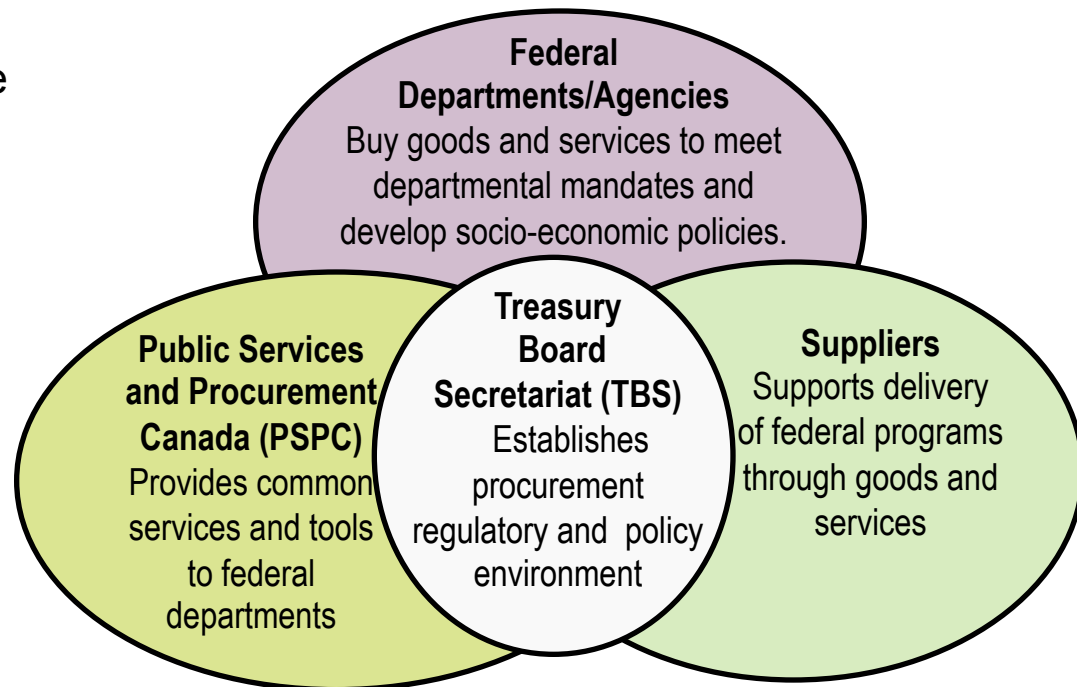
e

**Federal Departments/Agencies**
Buy goods and services to meet departmental mandates and develop socio-economic policies.

**Public Services and Procurement Canada (PSPC)**
Provides common services and tools to federal departments

**Treasury Board Secretariat (TBS)**
Establishes procurement regulatory and policy environment

**Suppliers**
Supports delivery of federal programs through goods and services